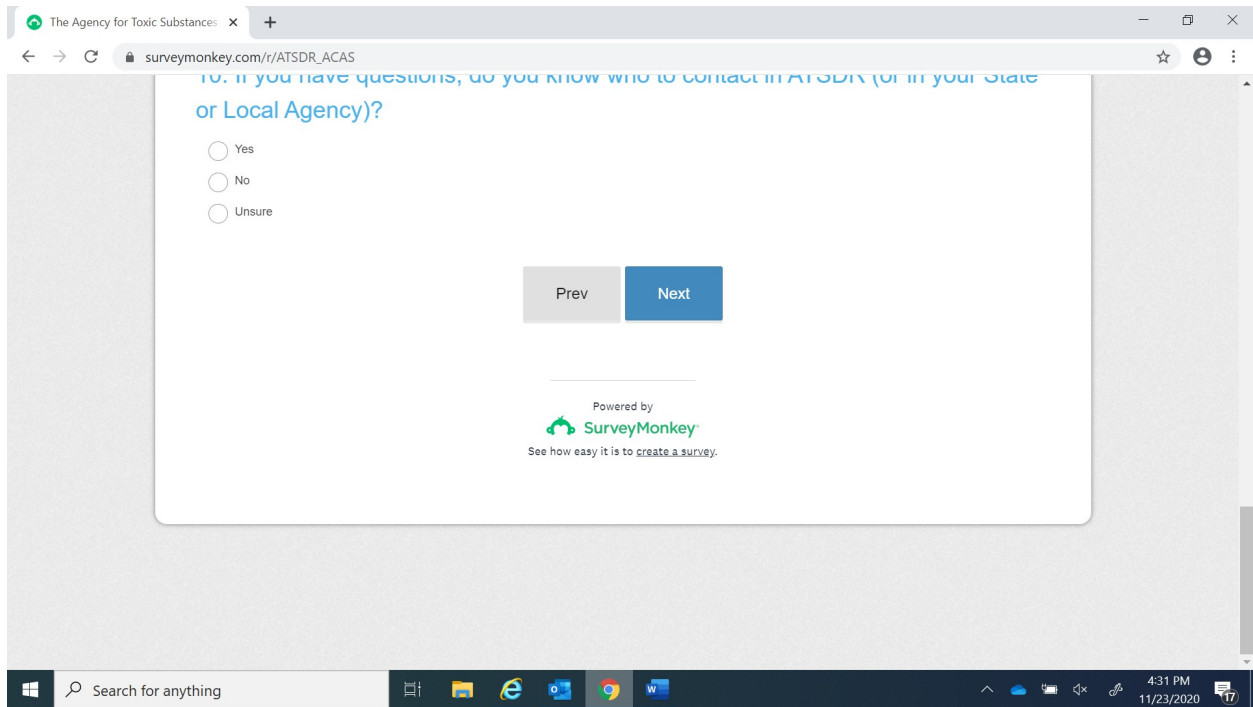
The Agency for Toxic Substances

surveymonkey.com/r/ATSDR_ACAS

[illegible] If you have questions, do you know who to contact in ATSDR (or in your State or Local Agency)?

Yes

No

Unsure

Prev

Next

Powered by

SurveyMonkey

See how easy it is to create a survey.

Search for anything

4:31 PM
11/23/2020

17